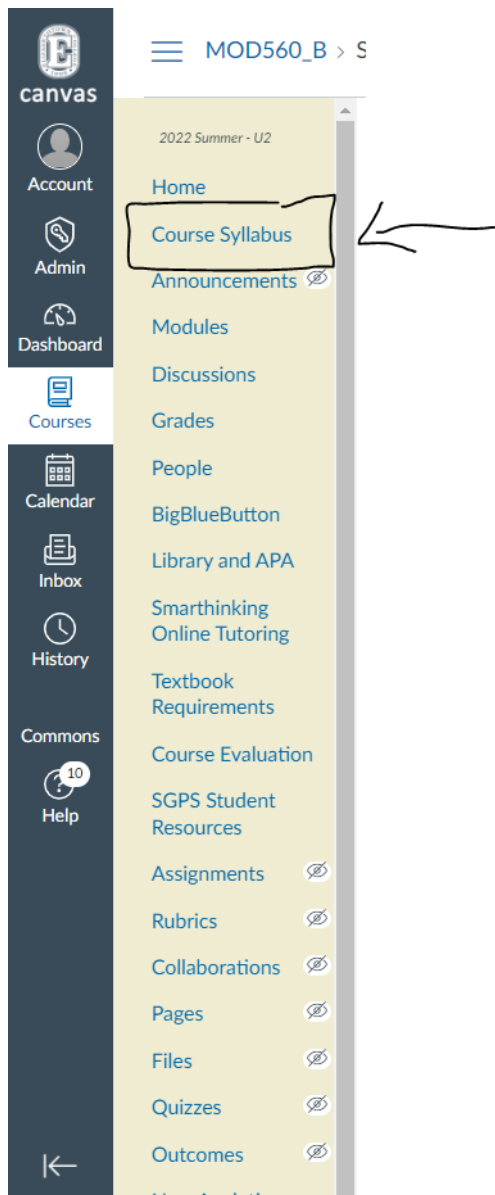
E
canvas

Account

Admin

Dashboard

Courses

Calendar

Inbox

History

Commons

10
Help

MOD560_B > S

2022 Summer - U2

Home

Course Syllabus

Announcements

Modules

Discussions

Grades

People

BigBlueButton

Library and APA

Smarthinking Online Tutoring

Textbook Requirements

Course Evaluation

SGPS Student Resources

Assignments

Rubrics

Collaborations

Pages

Files

Quizzes

Outcomes

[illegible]